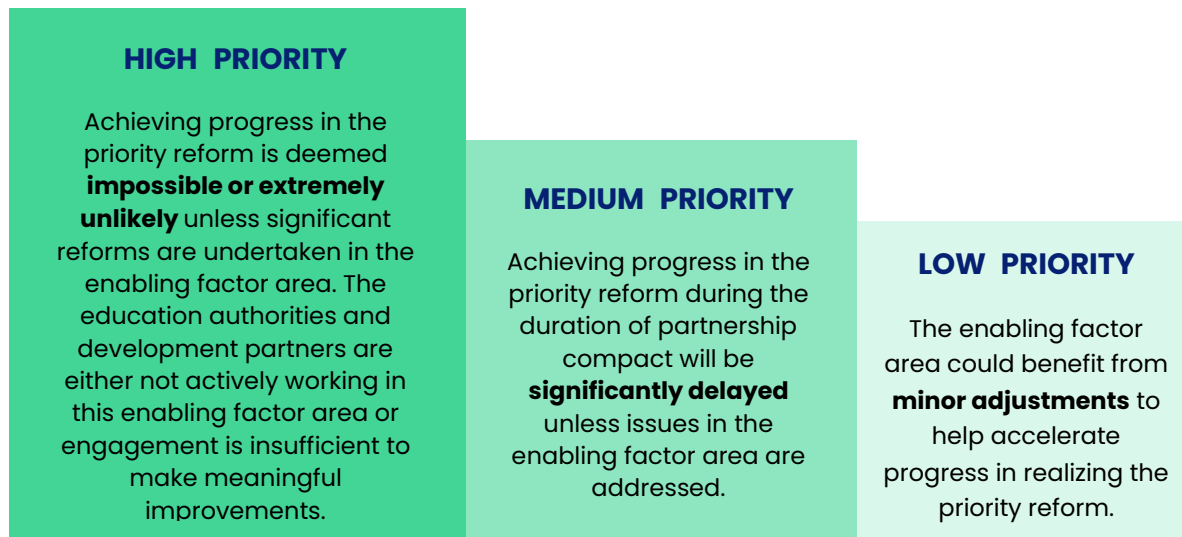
HIGH PRIORITY

Achieving progress in the priority reform is deemed **impossible or extremely unlikely** unless significant reforms are undertaken in the enabling factor area. The education authorities and development partners are either not actively working in this enabling factor area or engagement is insufficient to make meaningful improvements.

MEDIUM PRIORITY

Achieving progress in the priority reform during the duration of partnership compact will be **significantly delayed** unless issues in the enabling factor area are addressed.

LOW PRIORITY

The enabling factor area could benefit from **minor adjustments** to help accelerate progress in realizing the priority reform.